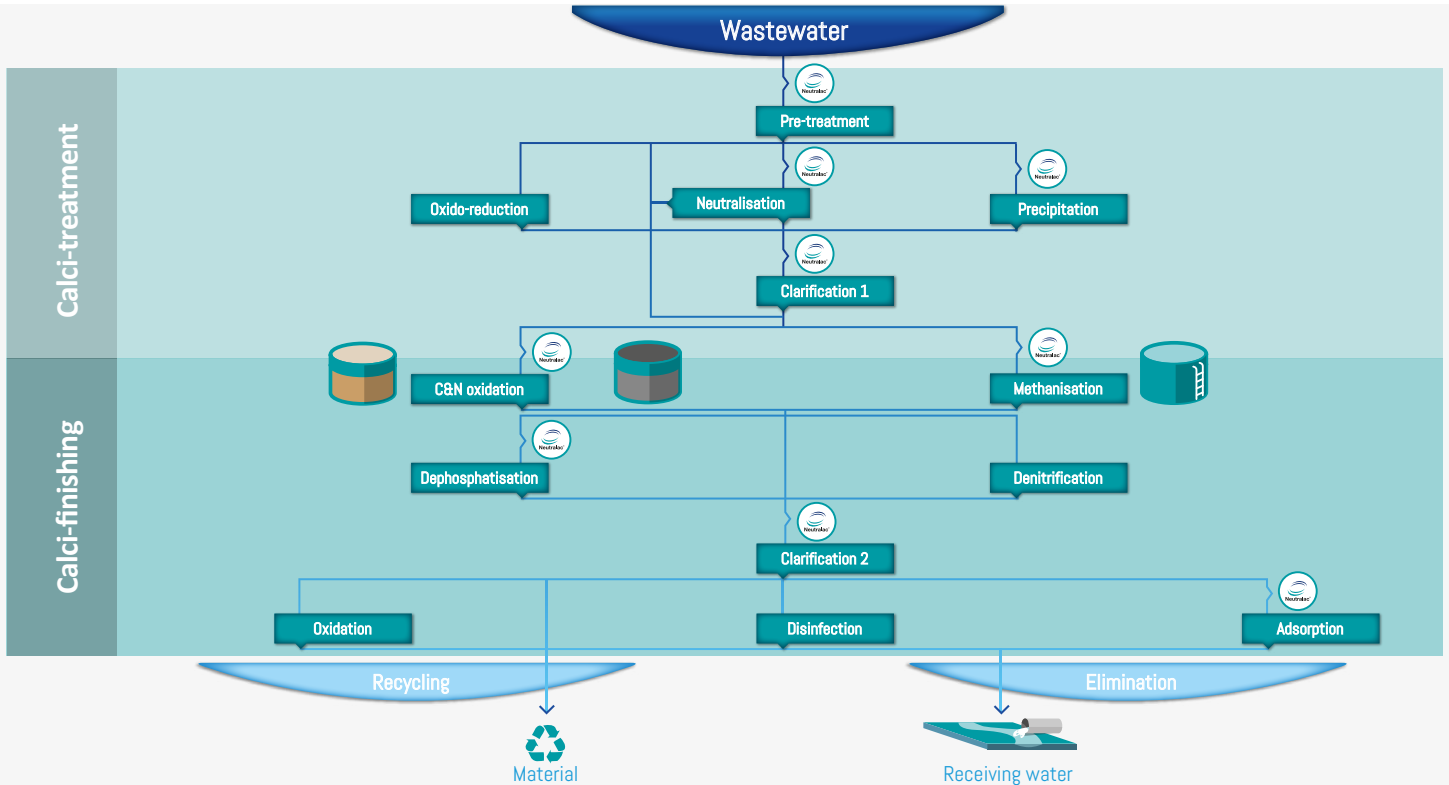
Wastewater

Calci-treatment

Neutralac

Pre-treatment

Neutralac

Neutralac

Oxido-reduction

Neutralisation

Precipitation

Neutralac

Clarification 1

Calci-finishing

Neutralac

Neutralac

C&N oxidation

Methanisation

Neutralac

Dephosphatisation

Denitrification

Neutralac

Clarification 2

Neutralac

Oxidation

Disinfection

Adsorption

Recycling

Elimination

Material

Receiving water